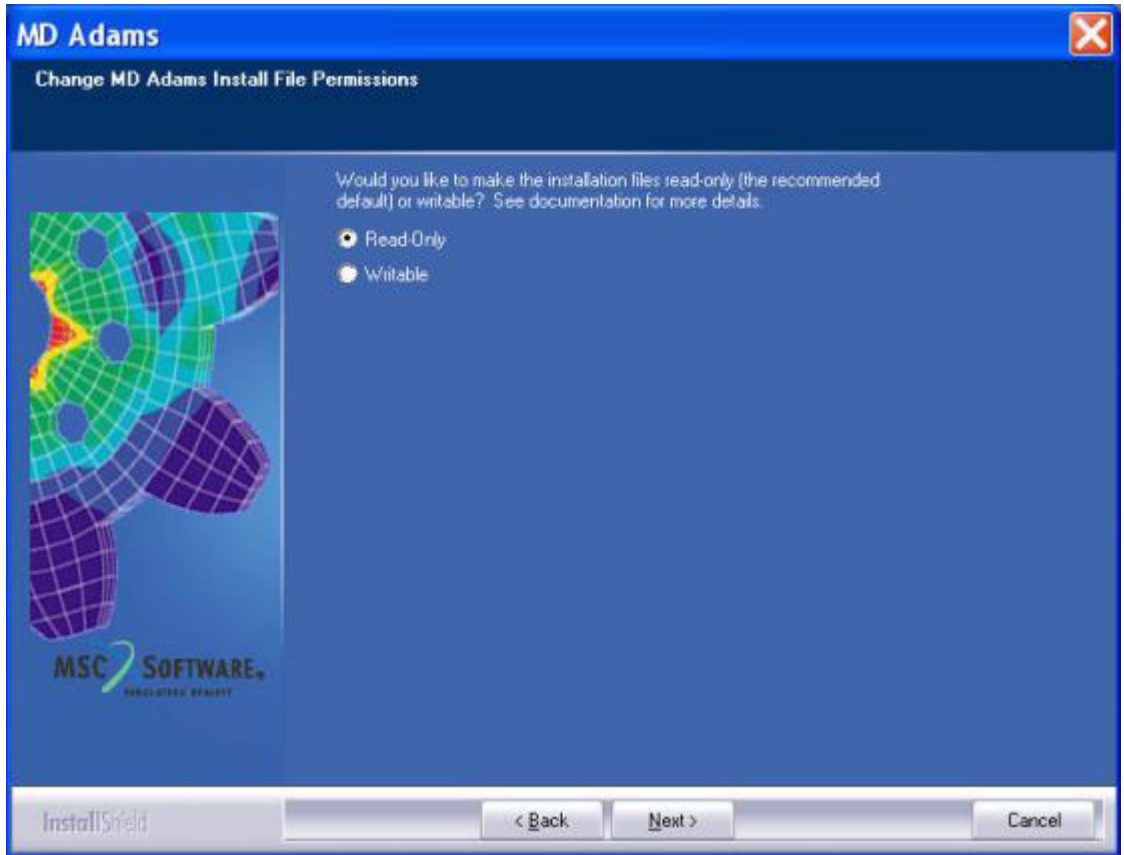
MD Adams

Change MD Adams Install File Permissions

Would you like to make the installation files read-only (the recommended default) or writable? See documentation for more details.

Read-Only

Writable

MSC SOFTWARE.

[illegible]

InstallShield

< Back

Next >

Cancel